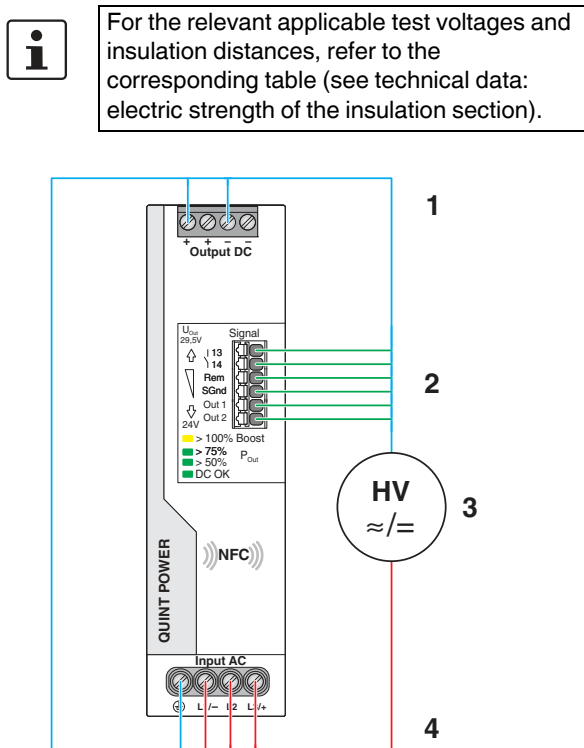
i

For the relevant applicable test voltages and insulation distances, refer to the corresponding table (see technical data: electric strength of the insulation section).

1

+ + – –
Output DC

$U_{Out}$
29,5V
Signal
13
14
Rem
SGnd
Out 1
Out 2
24V

2

> 100% Boost
> 75%
> 50%
$P_{Out}$
DC OK

HV
≈/=

3

NFC

QUINT POWER

Input AC
⊕ L/– L2 L/+

4